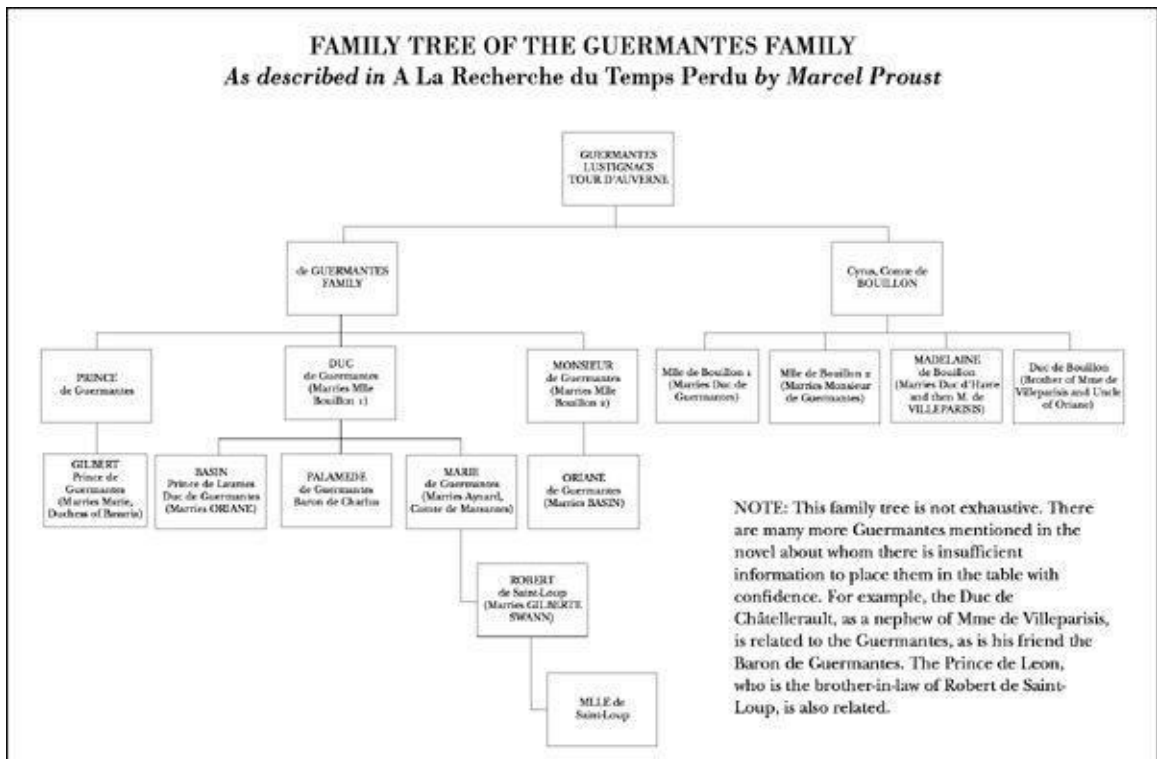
FAMILY TREE OF THE GUERMANTES FAMILY
As described in A La Recherche du Temps Perdu by Marcel Proust

GUERMANTES LUSIGNACS TOUR D'AUVERNE

de GUERMANTES FAMILY

Cyrus, Comte de BOUILLON

PRINCE de Guermantes

DUC de Guermantes (Marries Mlle Bouillon 1)

MONSIEUR de Guermantes (Marries Mlle Bouillon 2)

Mlle de Bouillon 1 (Marries Duc de Guermantes)

Mlle de Bouillon 2 (Marries Monsieur de Guermantes)

MADELAINE de Bouillon (Marries Duc d'Havre and then M. de VILLEPARISIS)

Duc de Bouillon (Brother of Mme de Villeparisis and Uncle of Oriane)

GILBERT Prince de Guermantes (Marries Marie, Duchess of Beneris)

BASIN Prince de Laumes Duc de Guermantes (Marries ORIANE)

PALAMEDE de Guermantes Baron de Charlus

MARIE de Guermantes (Marries Aynard, Comte de Marsantes)

ORIANE de Guermantes (Marries BASIN)

ROBERT de Saint-Loup (Marries GILBERTE SWANN)

MLLE de Saint-Loup

NOTE: This family tree is not exhaustive. There are many more Guermantes mentioned in the novel about whom there is insufficient information to place them in the table with confidence. For example, the Duc de Châtellerault, as a nephew of Mme de Villeparisis, is related to the Guermantes, as is his friend the Baron de Guermantes. The Prince de Leon, who is the brother-in-law of Robert de Saint-Loup, is also related.